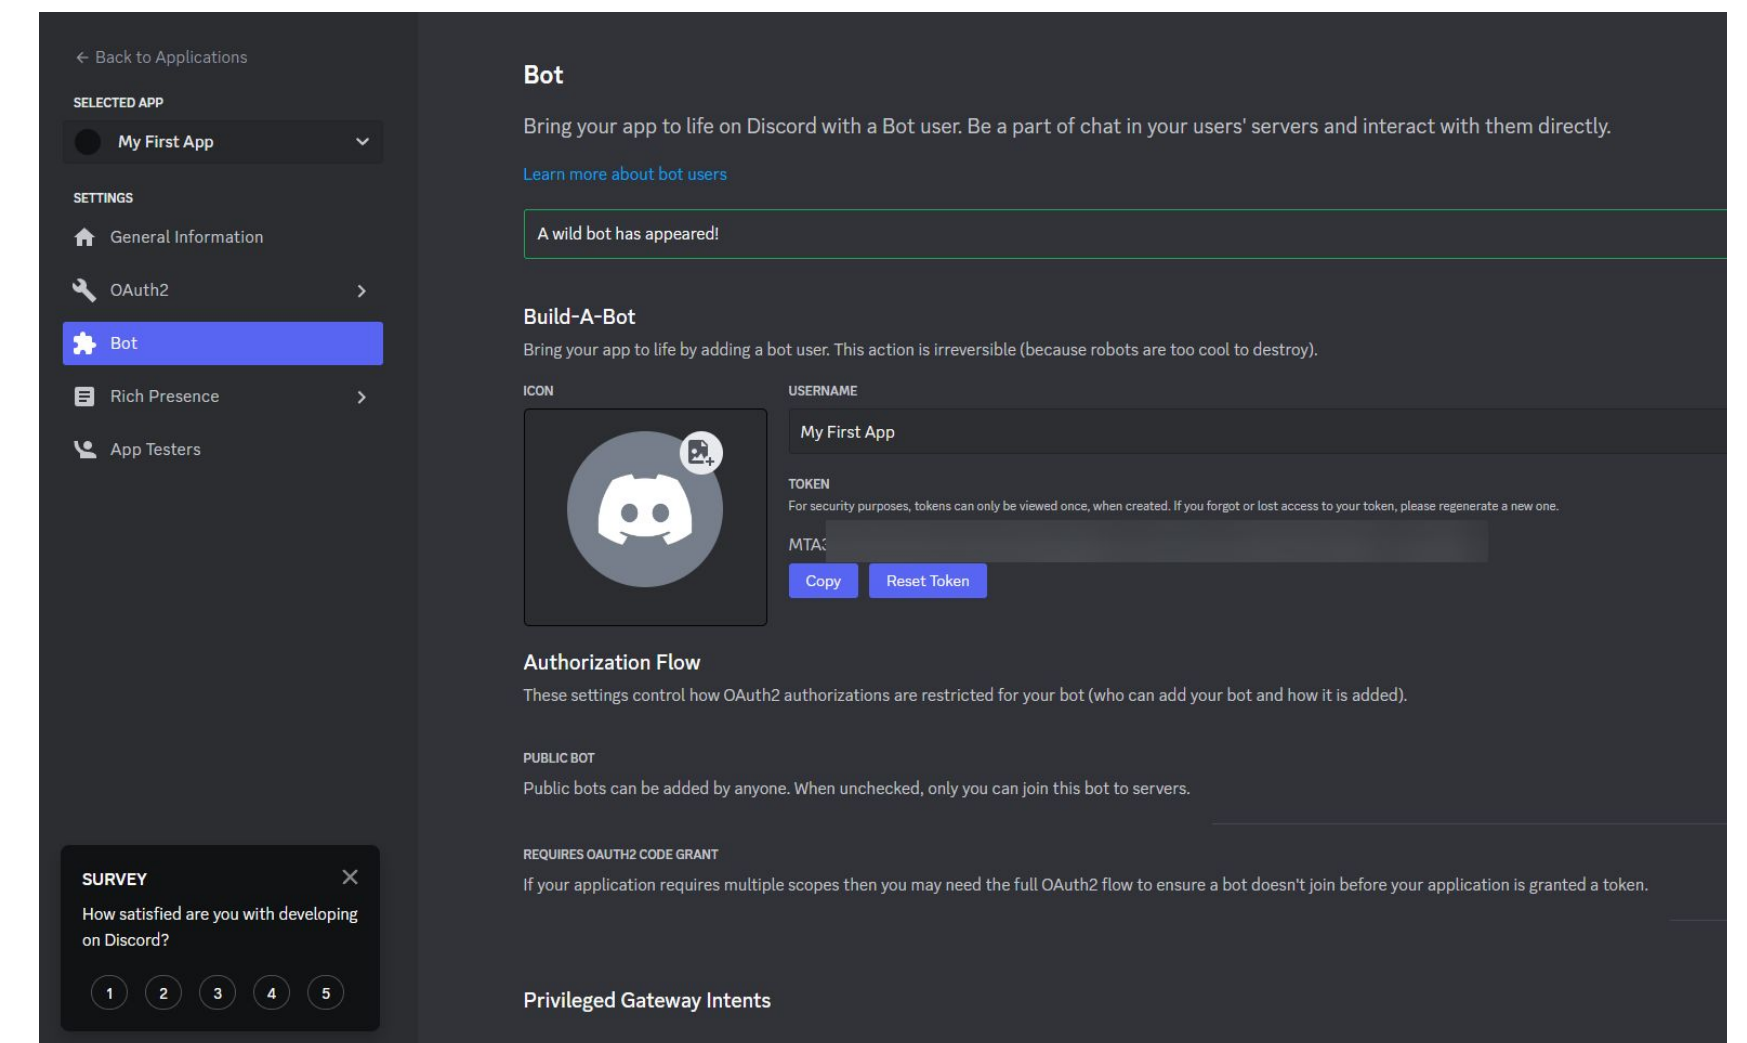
← Back to Applications

SELECTED APP

My First App

SETTINGS

General Information

OAuth2

Bot

Rich Presence

App Testers

SURVEY

How satisfied are you with developing on Discord?

1 2 3 4 5

Bot

Bring your app to life on Discord with a Bot user. Be a part of chat in your users' servers and interact with them directly.

Learn more about bot users

A wild bot has appeared!

Build-A-Bot

Bring your app to life by adding a bot user. This action is irreversible (because robots are too cool to destroy).

ICON

USERNAME

My First App

TOKEN

For security purposes, tokens can only be viewed once, when created. If you forgot or lost access to your token, please regenerate a new one.

MTA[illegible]

Copy Reset Token

Authorization Flow

These settings control how OAuth2 authorizations are restricted for your bot (who can add your bot and how it is added).

PUBLIC BOT

Public bots can be added by anyone. When unchecked, only you can join this bot to servers.

REQUIRES OAUTH2 CODE GRANT

If your application requires multiple scopes then you may need the full OAuth2 flow to ensure a bot doesn't join before your application is granted a token.

Privileged Gateway Intents